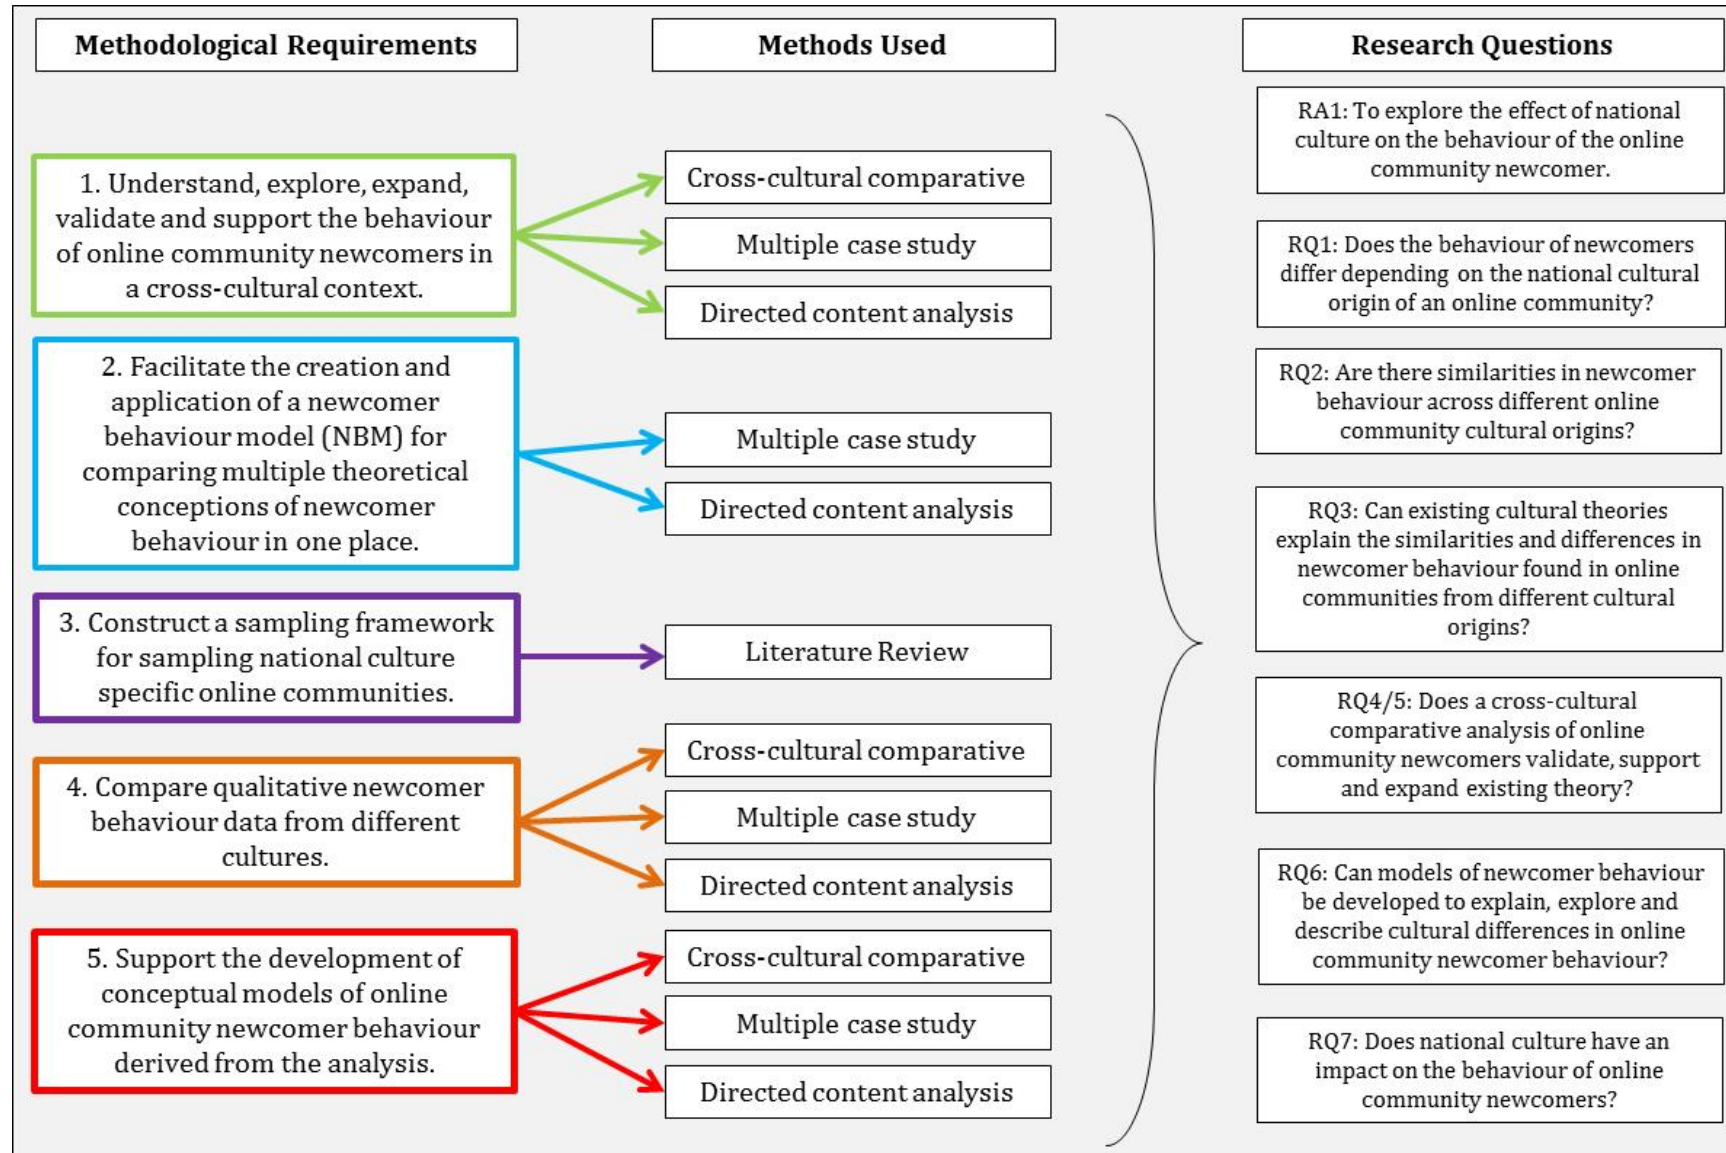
Methodological Requirements

Methods Used

Research Questions

1. Understand, explore, expand, validate and support the behaviour of online community newcomers in a cross-cultural context.

Cross-cultural comparative

Multiple case study

Directed content analysis

2. Facilitate the creation and application of a newcomer behaviour model (NBM) for comparing multiple theoretical conceptions of newcomer behaviour in one place.

Multiple case study

Directed content analysis

3. Construct a sampling framework for sampling national culture specific online communities.

Literature Review

4. Compare qualitative newcomer behaviour data from different cultures.

Cross-cultural comparative

Multiple case study

Directed content analysis

5. Support the development of conceptual models of online community newcomer behaviour derived from the analysis.

Cross-cultural comparative

Multiple case study

Directed content analysis

RA1: To explore the effect of national culture on the behaviour of the online community newcomer.

RQ1: Does the behaviour of newcomers differ depending on the national cultural origin of an online community?

RQ2: Are there similarities in newcomer behaviour across different online community cultural origins?

RQ3: Can existing cultural theories explain the similarities and differences in newcomer behaviour found in online communities from different cultural origins?

RQ4/5: Does a cross-cultural comparative analysis of online community newcomers validate, support and expand existing theory?

RQ6: Can models of newcomer behaviour be developed to explain, explore and describe cultural differences in online community newcomer behaviour?

RQ7: Does national culture have an impact on the behaviour of online community newcomers?